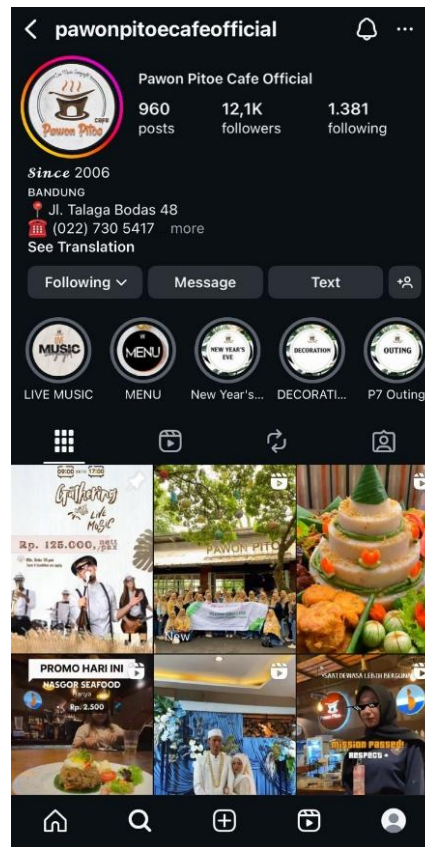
pawonpitoecafeofficial

Pawon Pitoe Cafe Official

Pawon Pitoe CAFE

960 posts
12,1K followers
1.381 following

𝑺𝒊𝒏𝒄𝒆 2006
BANDUNG
📍 Jl. Talaga Bodas 48
☎ (022) 730 5417 more
See Translation

Following
Message
Text

MUSIC
LIVE MUSIC
MENU
MENU
NEW YEAR'S EVE
New Year's...
DECORATION
DECORATI...
OUTING
P7 Outing

09:00 17:00
Gathering Live Music
Rp. 125.000,- nett /pax

PAWON PITOE
New

PROMO HARI INI
NASGOR SEAFOOD
Rp. 2.500

SAAT DEWASA LEBIH BERGUNA
Mission Passed!
RESPECT +